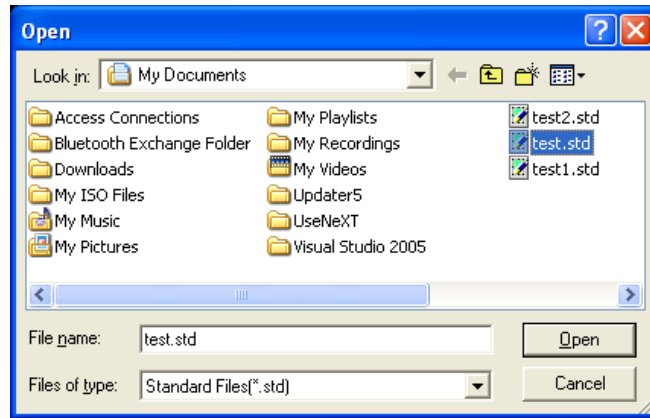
Open

?

Look in: My Documents

Access Connections
Bluetooth Exchange Folder
Downloads
My ISO Files
My Music
My Pictures

My Playlists
My Recordings
My Videos
Updater5
UseNeXT
Visual Studio 2005

test2.std
test.std
test1.std

File name: test.std
Files of type: Standard Files(*.std)

Open
Cancel